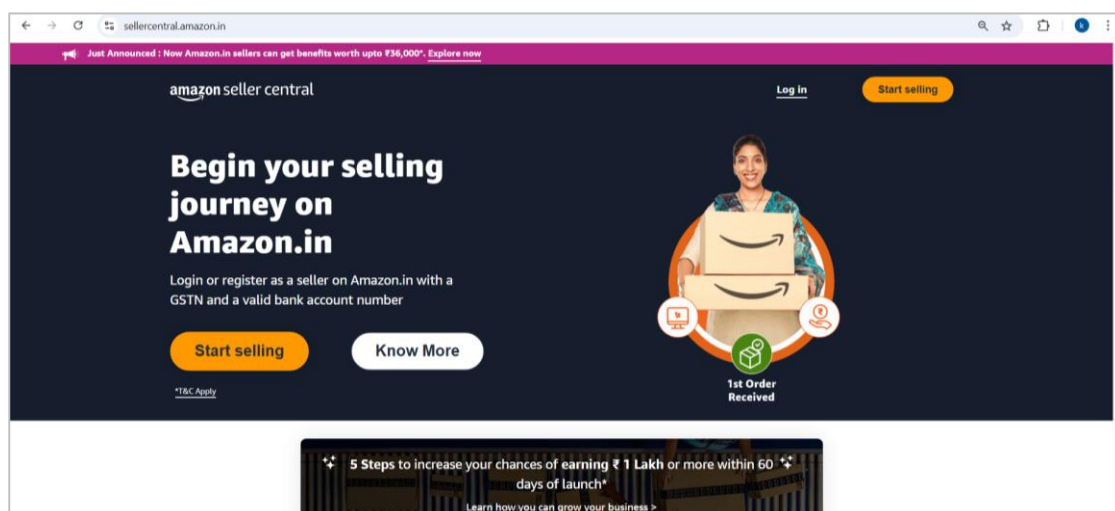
sellercentral.amazon.in

Just Announced : Now Amazon.in sellers can get benefits worth upto ₹36,000*. Explore now

amazon seller central

Log in

Start selling

Begin your selling journey on Amazon.in

Login or register as a seller on Amazon.in with a GSTN and a valid bank account number

Start selling

Know More

*T&C Apply

1st Order Received

5 Steps to increase your chances of earning ₹ 1 Lakh or more within 60 days of launch*

Learn how you can grow your business >

k